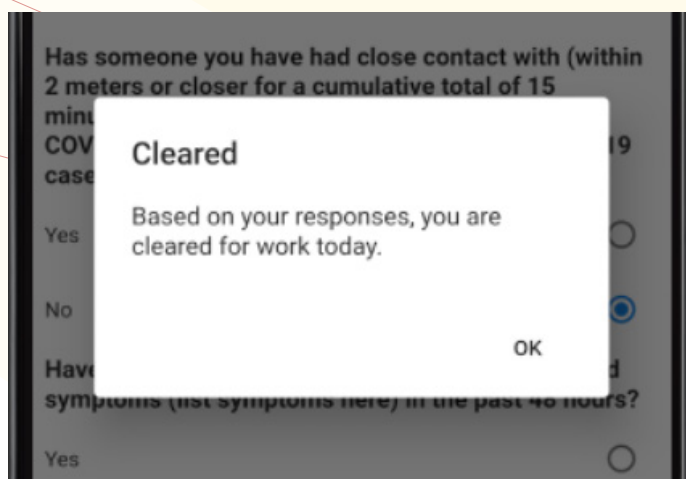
Has someone you have had close contact with (within 2 meters or closer for a cumulative total of 15 minu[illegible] COV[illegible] 19 case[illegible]

Cleared

Based on your responses, you are cleared for work today.

OK

Yes

No

Hav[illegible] d symptoms (list symptoms here) in the past 48 hours?

Yes